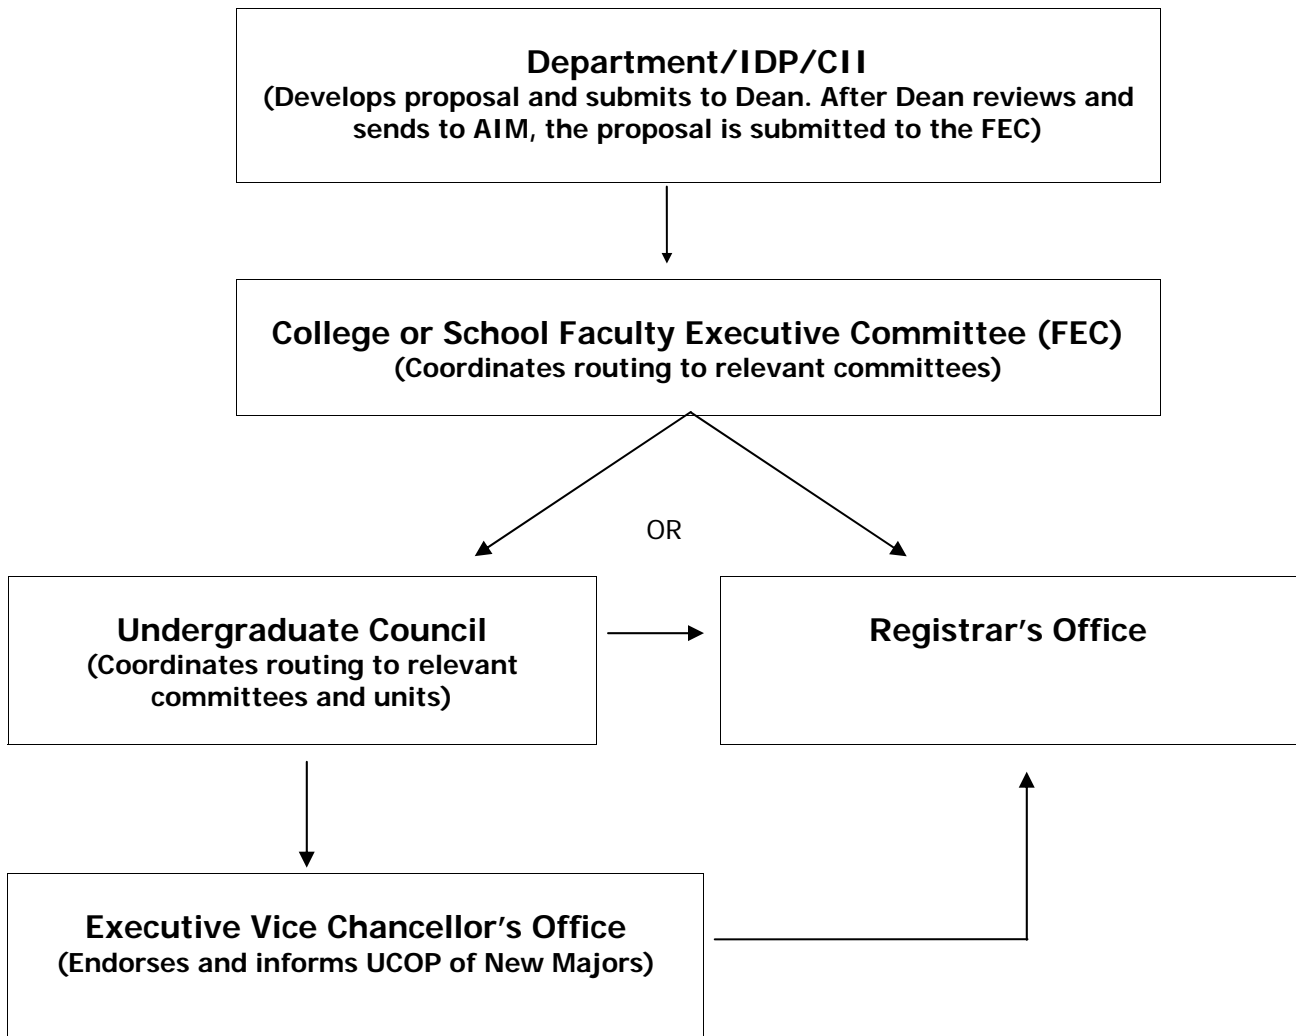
Department/IDP/CII
(Develops proposal and submits to Dean. After Dean reviews and sends to AIM, the proposal is submitted to the FEC)

College or School Faculty Executive Committee (FEC)
(Coordinates routing to relevant committees)

OR

Undergraduate Council
(Coordinates routing to relevant committees and units)

Registrar's Office

Executive Vice Chancellor's Office
(Endorses and informs UCOP of New Majors)